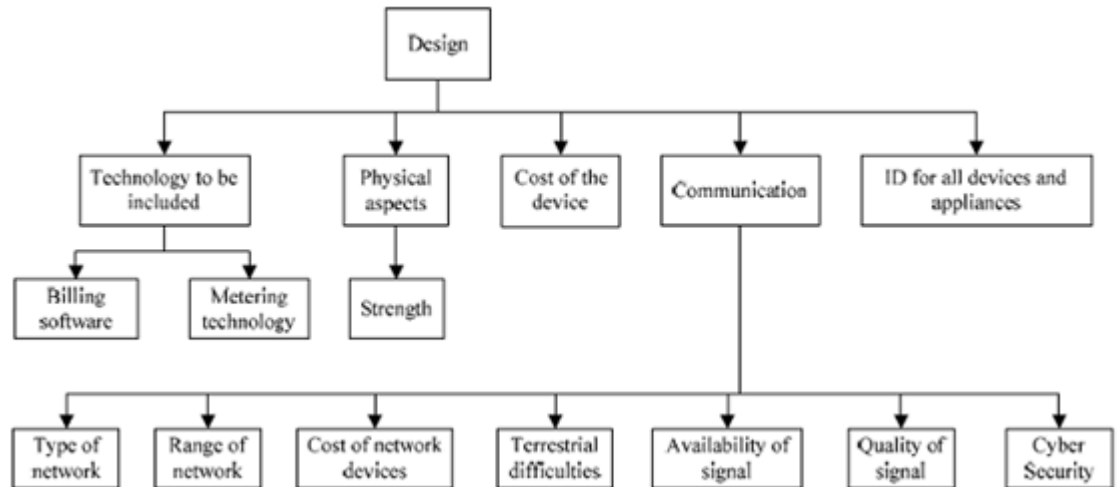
Design

Technology to be included

Physical aspects

Cost of the device

Communication

ID for all devices and appliances

Billing software

Metering technology

Strength

Type of network

Range of network

Cost of network devices

Terrestrial difficulties

Availability of signal

Quality of signal

Cyber Security